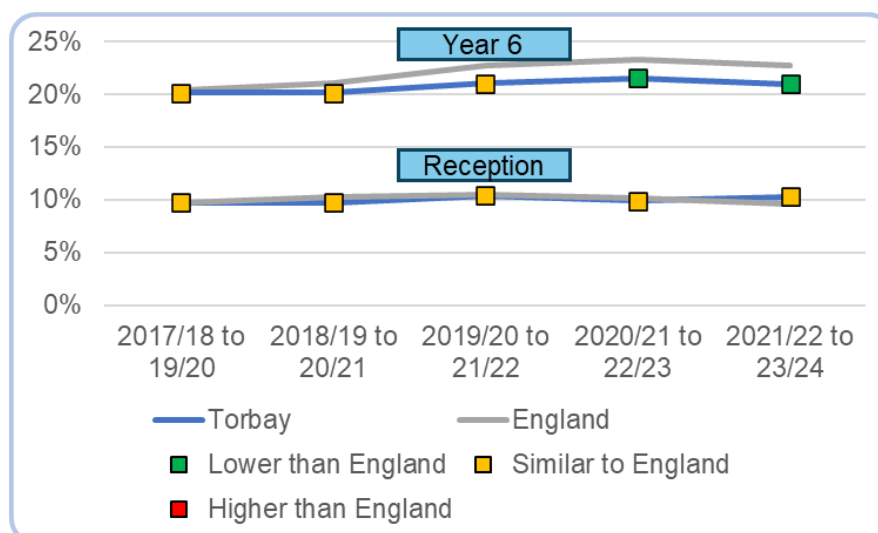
25%
20%
15%
10%
5%
0%

Year 6

Reception

2017/18 to 19/20
2018/19 to 20/21
2019/20 to 21/22
2020/21 to 22/23
2021/22 to 23/24

Torbay
England
Lower than England
Similar to England
Higher than England